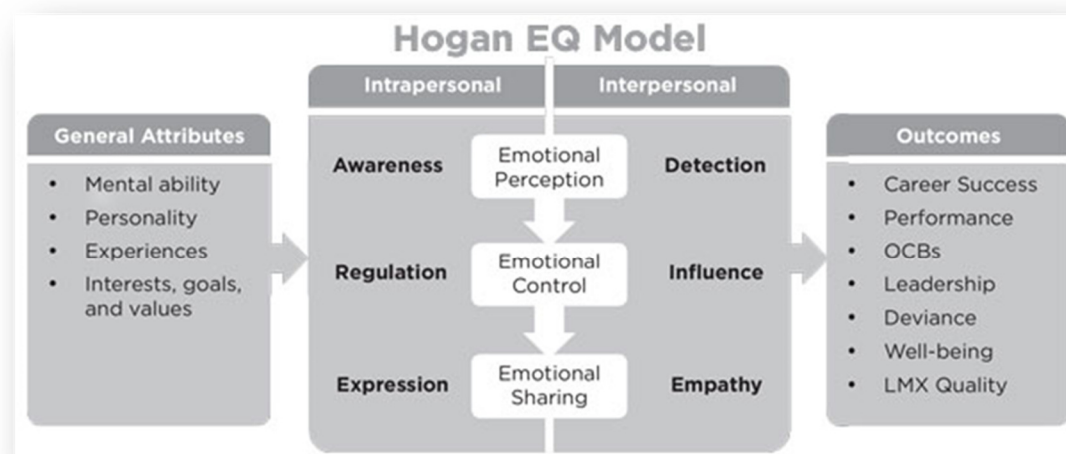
Hogan EQ Model

General Attributes
• Mental ability
• Personality
• Experiences
• Interests, goals, and values

Intrapersonal | Interpersonal

Awareness | Emotional Perception | Detection
Regulation | Emotional Control | Influence
Expression | Emotional Sharing | Empathy

Outcomes
• Career Success
• Performance
• OCBs
• Leadership
• Deviance
• Well-being
• LMX Quality